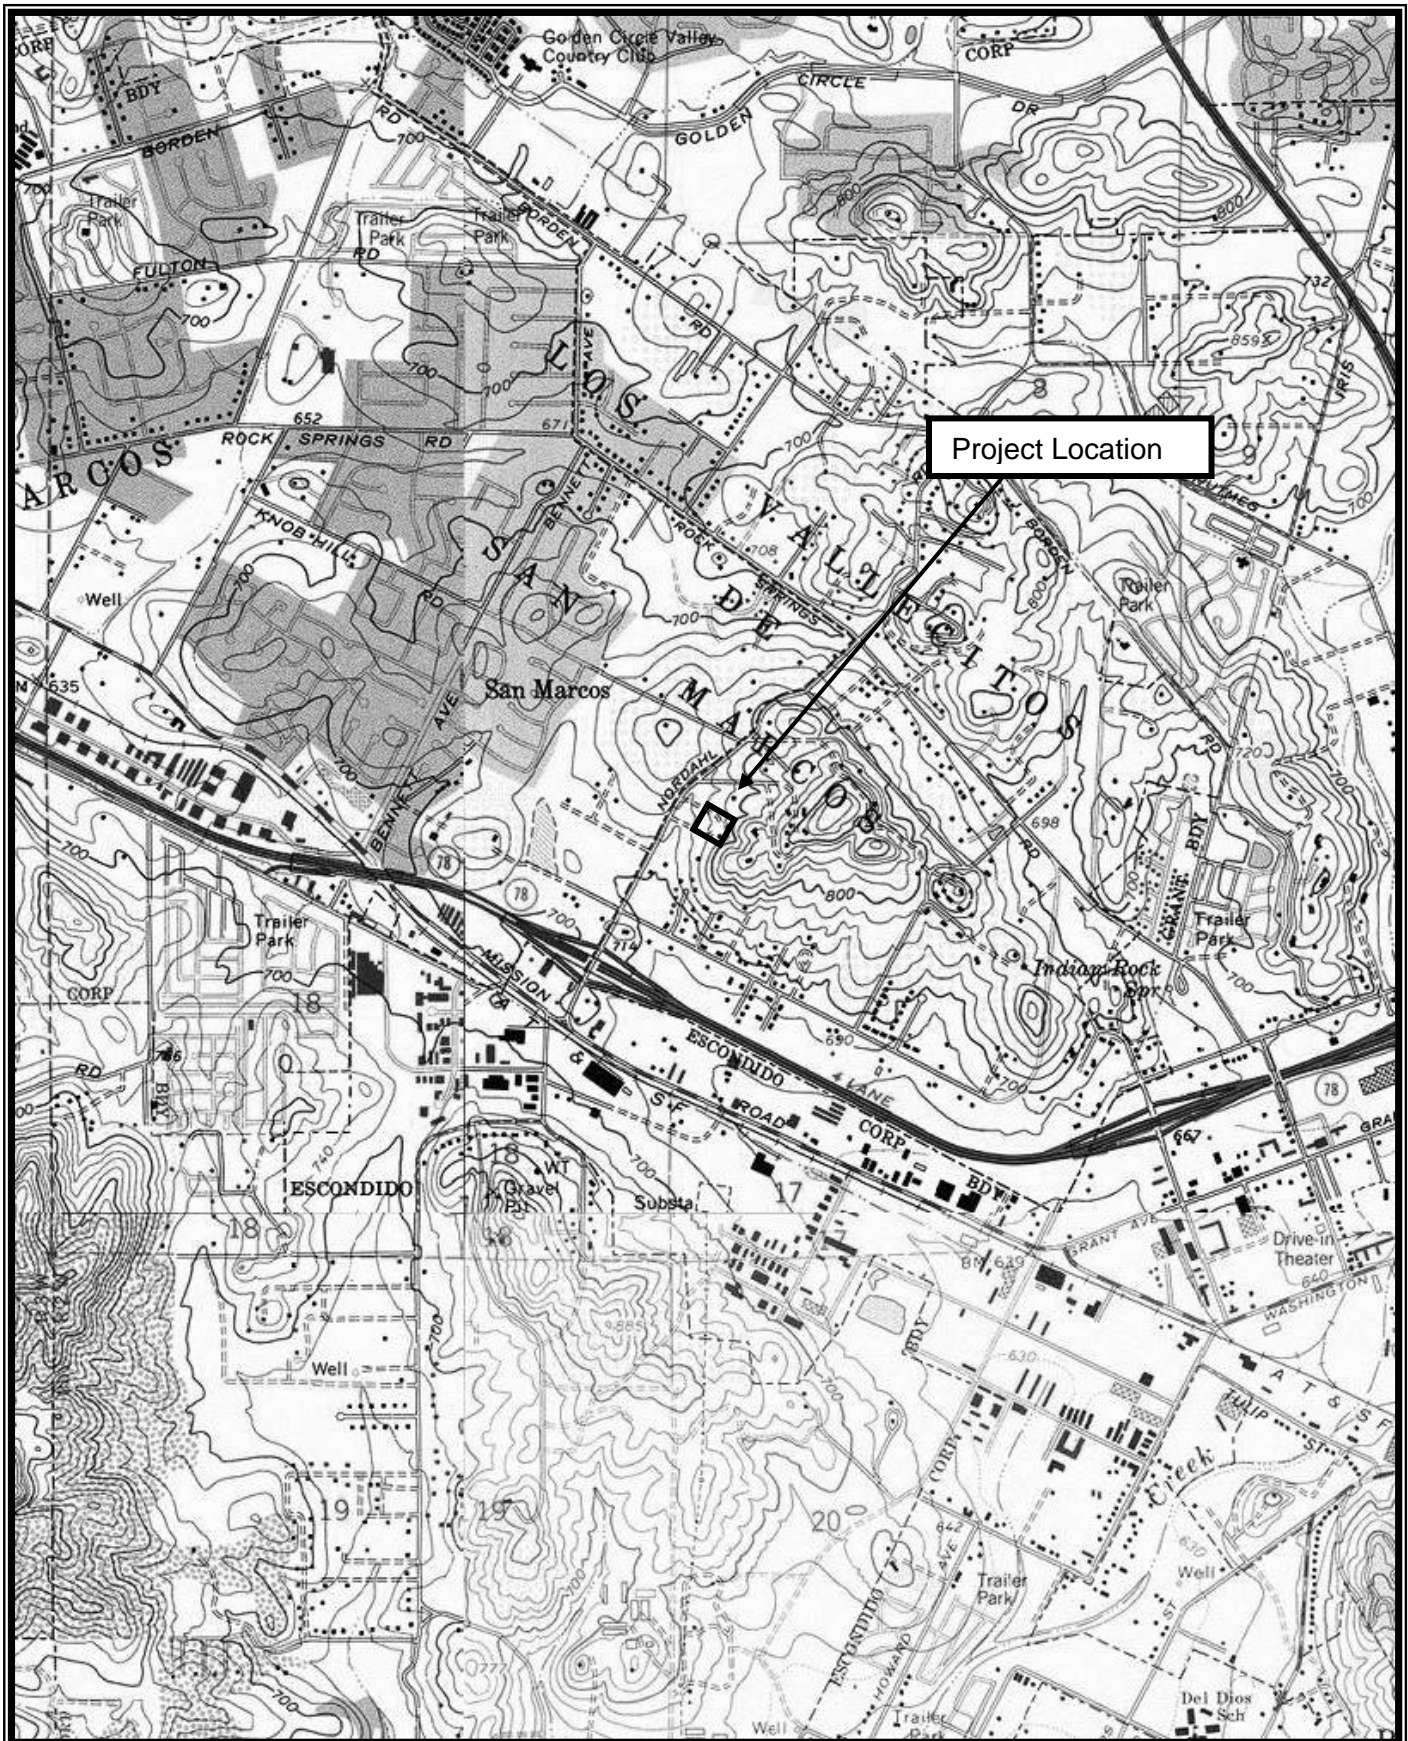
Golden Circle Valley Country Club
CORP
BDY
BORDEN
RD
GOLDEN
CIRCLE
DR
CORP
700
Trailer Park
Trailer Park
Trailer Park
RD
FULTON
700
800
800
732
859
LOS
AVE
700
700
652
671
ROCK SPRINGS RD
Project Location
ARCOS
KNOB HILL
RD
BENNETT
SAN
VALLECITOS
ROCK
708
SPRINGS
BORDEN
Trailer Park
Well
DE
700
800
700
635
San Marcos
MARCOS
NORDAHL
RD
720
698
AVE
BENNETT
700
78
78
700
800
CRANE
BDY
700
Trailer Park
Trailer Park
714
MISSION
Indian Rock Spr
CORP
700
18
ESCONDIDO
690
4 LANE
700
RD
786
BDY
S F
ROAD
CORP
78
667
18
WT
Gravel Pit
Substa
17
BDY
740
ESCONDIDO
18
GRANT AVE
Drive-in Theater
639
640
WASHINGTON
885
BDY
630
700
Well
A T & S F
TULIP ST
CORP
Creek
19
19
20
642
AVE
Trailer Park
ESCONDIDO
HOWARD
630
Well
ST
777
700
Well
Trailer Park
Del Dios Sch